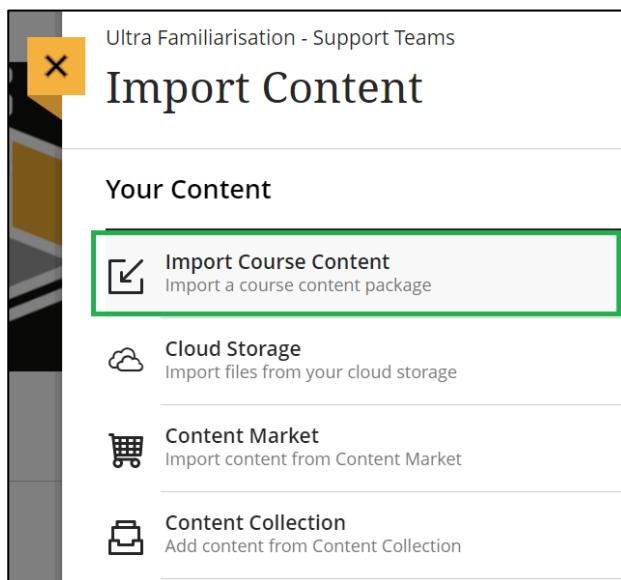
Ultra Familiarisation - Support Teams

Import Content

Your Content

Import Course Content
Import a course content package

Cloud Storage
Import files from your cloud storage

Content Market
Import content from Content Market

Content Collection
Add content from Content Collection